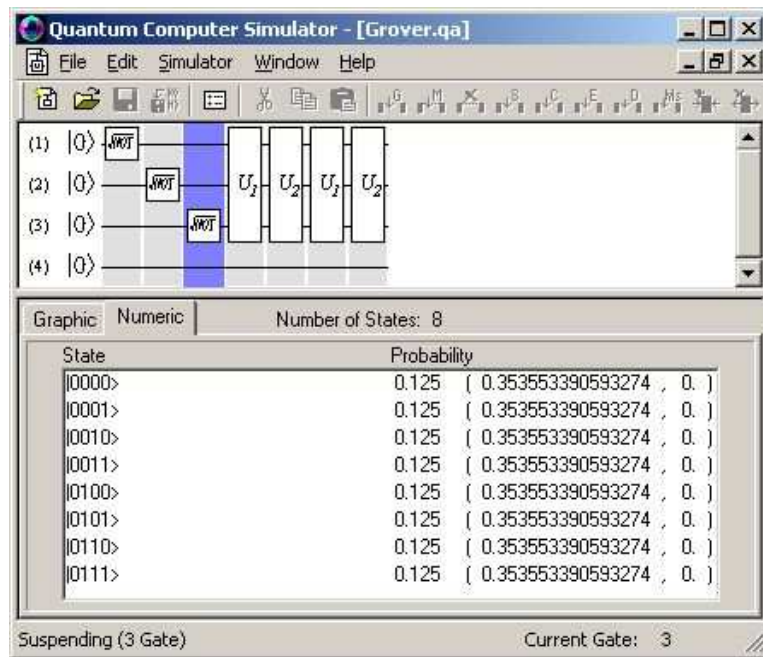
Quantum Computer Simulator - [Grover.qa]

File Edit Simulator Window Help

(1) $|0\rangle$ $\sqrt{NOT}$
(2) $|0\rangle$ $\sqrt{NOT}$
(3) $|0\rangle$ $\sqrt{NOT}$
(4) $|0\rangle$

$U_1$ $U_2$ $U_1$ $U_2$

Graphic Numeric Number of States: 8

| State | Probability | |
|---|---|---|
| \|0000> | 0.125 | ( 0.353553390593274 , 0. ) |
| \|0001> | 0.125 | ( 0.353553390593274 , 0. ) |
| \|0010> | 0.125 | ( 0.353553390593274 , 0. ) |
| \|0011> | 0.125 | ( 0.353553390593274 , 0. ) |
| \|0100> | 0.125 | ( 0.353553390593274 , 0. ) |
| \|0101> | 0.125 | ( 0.353553390593274 , 0. ) |
| \|0110> | 0.125 | ( 0.353553390593274 , 0. ) |
| \|0111> | 0.125 | ( 0.353553390593274 , 0. ) |

Suspending (3 Gate) Current Gate: 3